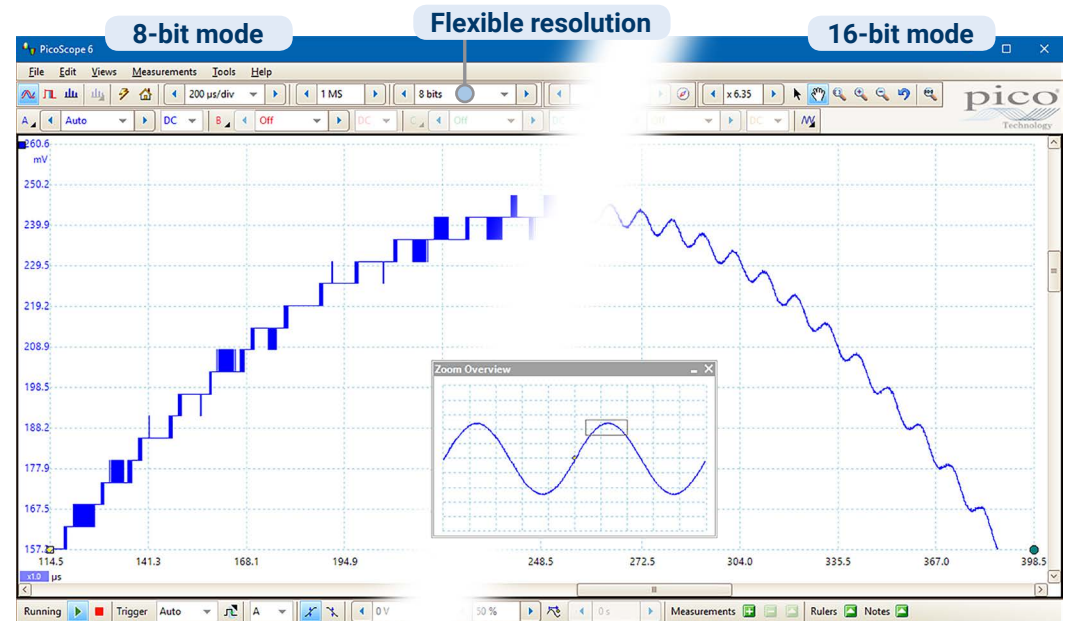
8-bit mode

Flexible resolution

16-bit mode

PicoScope 6

File Edit Views Measurements Tools Help

200 µs/div

1 MS

8 bits

x 6.35

pico Technology

A Auto DC B Off DC C Off Off DC

260.6 mV

250.2

239.9

229.5

219.2

208.9

198.5

188.2

177.9

167.5

157.2

Zoom Overview

114.5 141.3 168.1 194.9 248.5 272.5 304.0 335.5 367.0 398.5

x1.0 µs

Running Trigger Auto A 0 V 50 % 0 s Measurements Rulers Notes